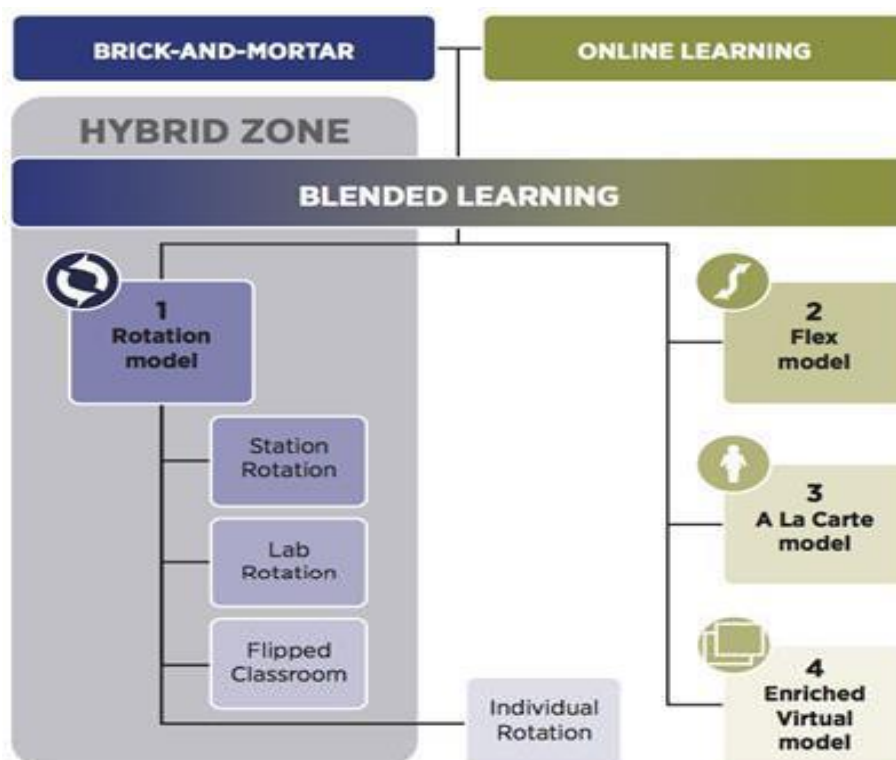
BRICK-AND-MORTAR

ONLINE LEARNING

HYBRID ZONE

BLENDED LEARNING

1
Rotation model

Station Rotation

Lab Rotation

Flipped Classroom

Individual Rotation

2
Flex model

3
A La Carte model

4
Enriched Virtual model